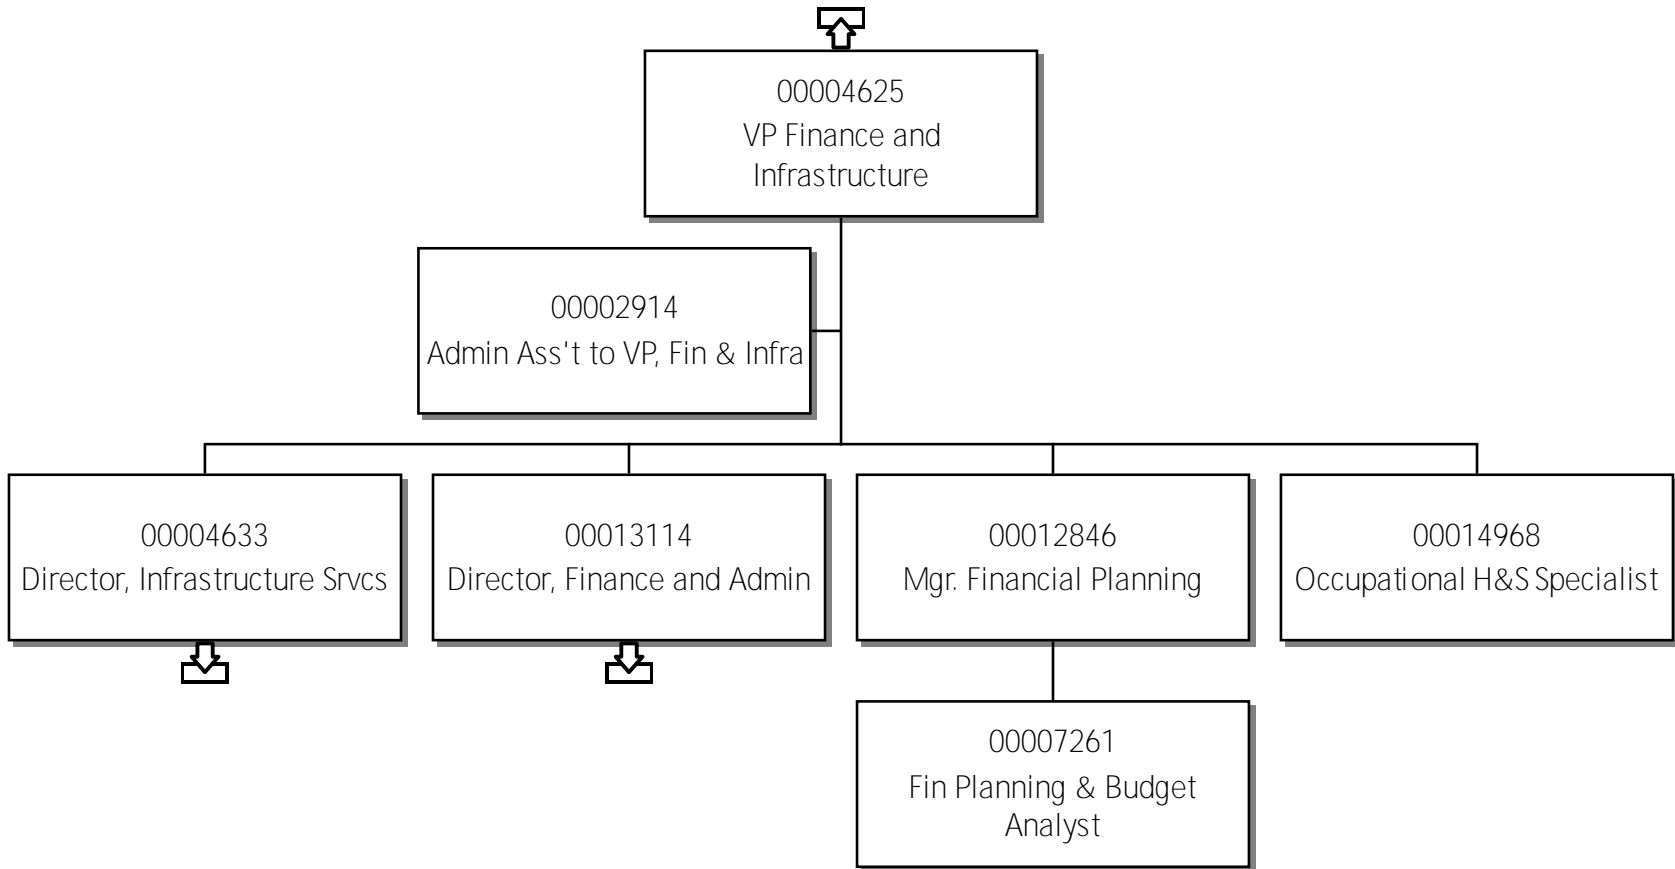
00004625
VP Finance and Infrastructure

00002914
Admin Ass't to VP, Fin & Infra

00004633
Director, Infrastructure Srvcs

00013114
Director, Finance and Admin

00012846
Mgr. Financial Planning

00014968
Occupational H&S Specialist

00007261
Fin Planning & Budget Analyst